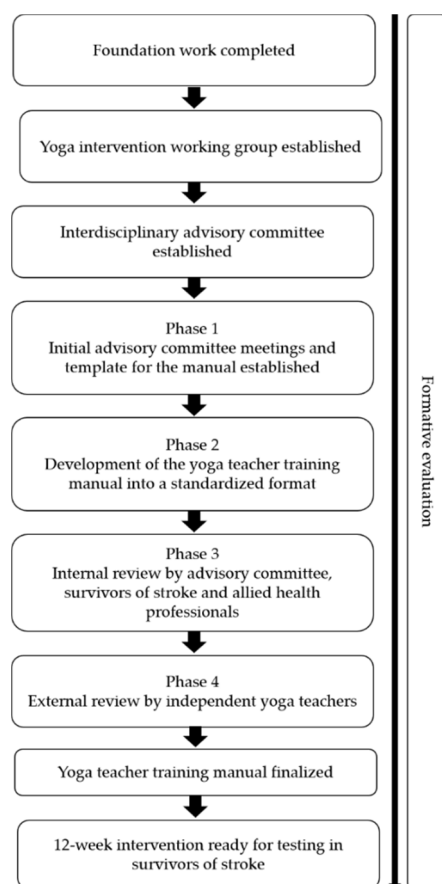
Foundation work completed

Yoga intervention working group established

Interdisciplinary advisory committee established

Phase 1
Initial advisory committee meetings and template for the manual established

Phase 2
Development of the yoga teacher training manual into a standardized format

Phase 3
Internal review by advisory committee, survivors of stroke and allied health professionals

Phase 4
External review by independent yoga teachers

Yoga teacher training manual finalized

12-week intervention ready for testing in survivors of stroke

Formative evaluation